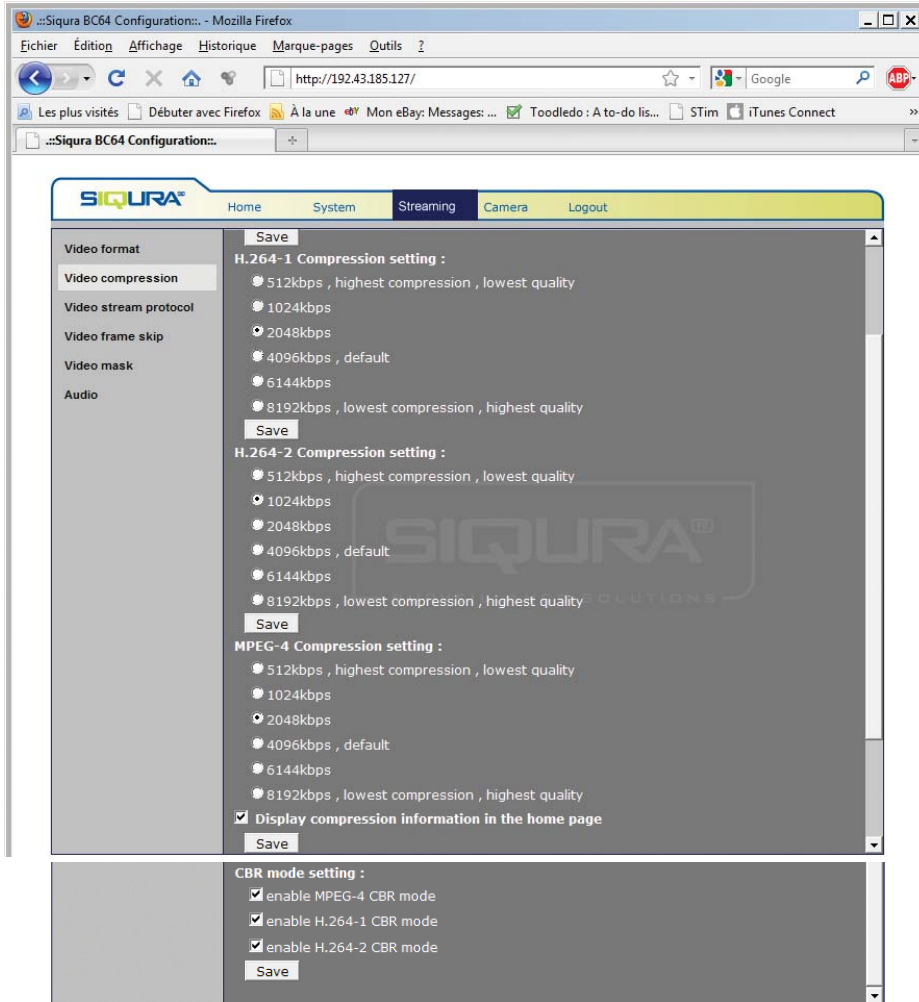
.::Siqura BC64 Configuration::. - Mozilla Firefox

Fichier Édition Affichage Historique Marque-pages Outils ?

http://192.43.185.127/

Google

ABP

Les plus visités Débuter avec Firefox À la une Mon eBay: Messages: ... Toodledo : A to-do lis... STim iTunes Connect

.::Siqura BC64 Configuration::.

SIQURA

Home System Streaming Camera Logout

Video format
Video compression
Video stream protocol
Video frame skip
Video mask
Audio

Save

H.264-1 Compression setting :
512kbps , highest compression , lowest quality
1024kbps
2048kbps
4096kbps , default
6144kbps
8192kbps , lowest compression , highest quality
Save

H.264-2 Compression setting :
512kbps , highest compression , lowest quality
1024kbps
2048kbps
4096kbps , default
6144kbps
8192kbps , lowest compression , highest quality
Save

SIQURA
SOLUTIONS

MPEG-4 Compression setting :
512kbps , highest compression , lowest quality
1024kbps
2048kbps
4096kbps , default
6144kbps
8192kbps , lowest compression , highest quality
Display compression information in the home page
Save

CBR mode setting :
enable MPEG-4 CBR mode
enable H.264-1 CBR mode
enable H.264-2 CBR mode
Save